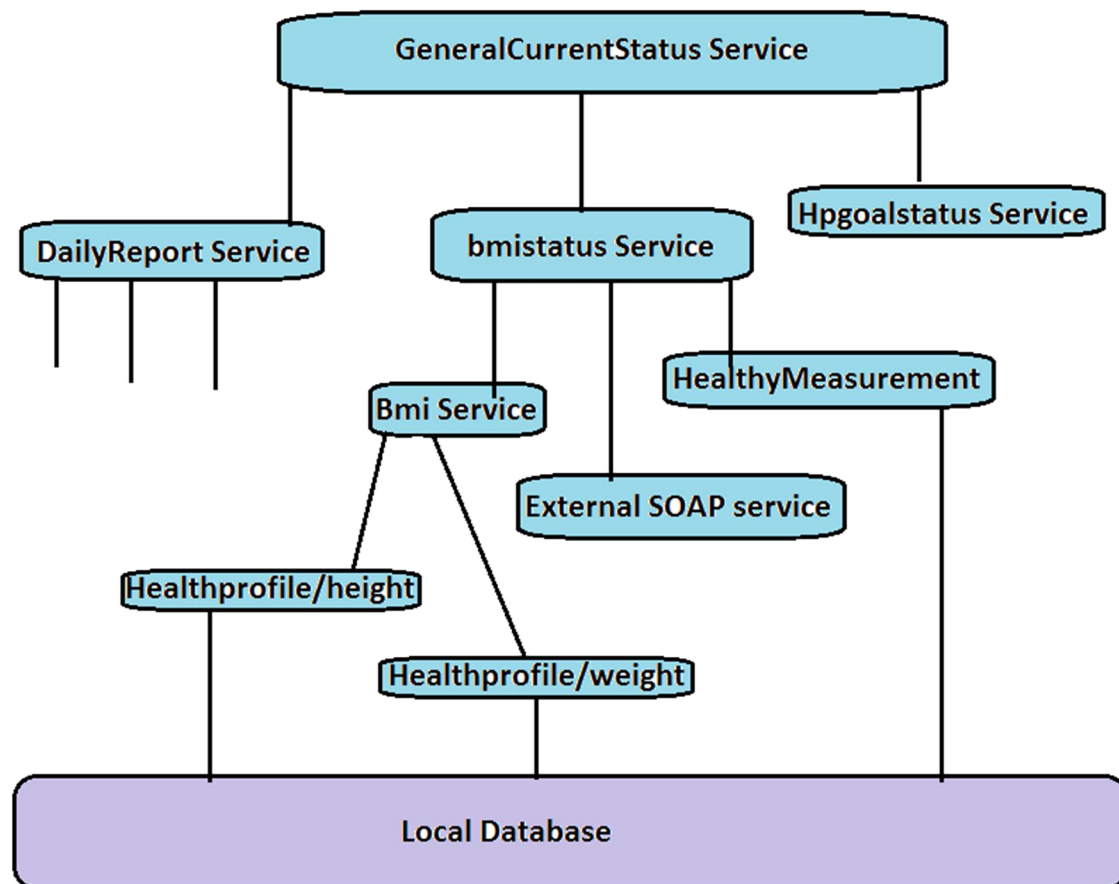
GeneralCurrentStatus Service

DailyReport Service

bmistatus Service

Hpgoalstatus Service

Bmi Service

HealthyMeasurement

External SOAP service

Healthprofile/height

Healthprofile/weight

Local Database